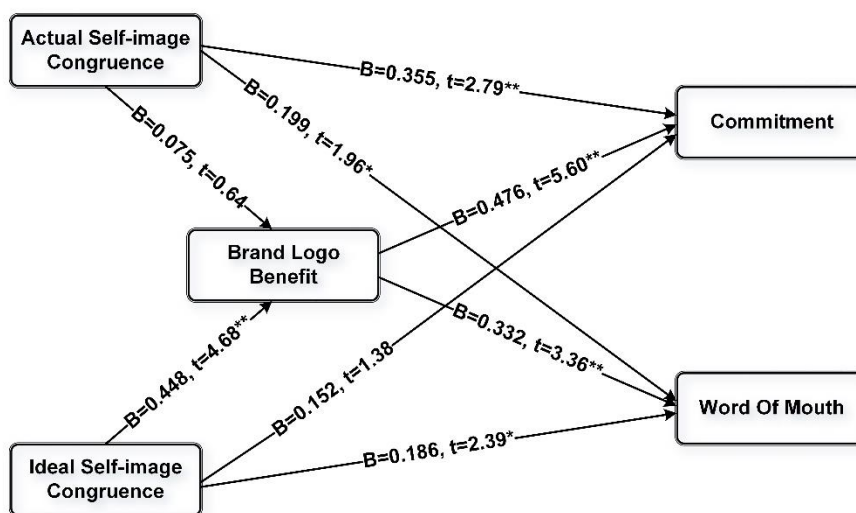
Actual Self-image Congruence

B=0.355, t=2.79**

B=0.199, t=1.96*

B=0.075, t=0.64

Commitment

B=0.476, t=5.60**

Brand Logo Benefit

B=0.332, t=3.36**

B=0.448, t=4.68**

B=0.152, t=1.38

Word Of Mouth

B=0.186, t=2.39*

Ideal Self-image Congruence